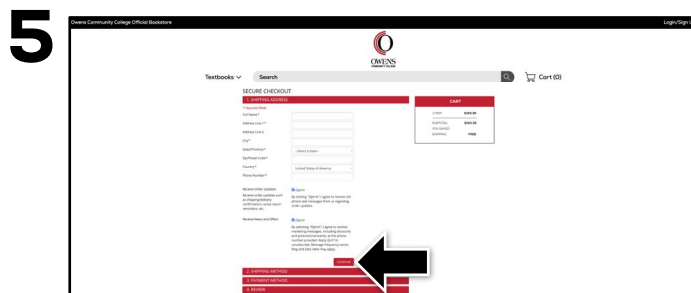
5

Owens Community College Official Bookstore

Login/Sign U

OWENS
COMMUNITY COLLEGE

Textbooks

Search

Cart (0)

SECURE CHECKOUT

1. SHIPPING ADDRESS

* required field

Full Name*

Address Line 1*

Address Line 2

City*

State/Province*

- Select a State -

Zip/Postal Code*

Country*

United States of America

Phone Number*

Receive Order Updates

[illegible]

Receive News and Offers

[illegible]

Continue

2. SHIPPING METHOD

3. PAYMENT METHOD

4. REVIEW

CART

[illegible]

SUBTOTAL

YOU SAVED

SHIPPING

FREE